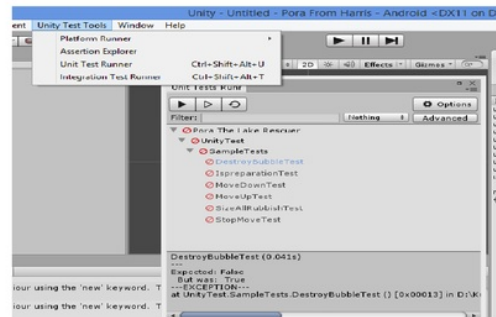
Unity - Untitled - Pora From Harris - Android <DX11 on D

ent Unity Test Tools Window Help

Platform Runner
Assertion Explorer
Unit Test Runner Ctrl+Shift+Alt+U
Integration Test Runner Ctrl+Shift+Alt+T

2D Effects Gizmos

Unit Tests Runn

Options
Filter: Nothing Advanced

Pora The Lake Rescuer
UnityTest
SampleTests
DestroyBubbleTest
IspreparationTest
MoveDownTest
MoveUpTest
SizeAllRubbishTest
StopMoveTest

DestroyBubbleTest (0.041s)
---
Expected: False
But was: True
---EXCEPTION---
at UnityTest.SampleTests.DestroyBubbleTest () [0x00013] in D:\K

iour using the 'new' keyword. T
iour using the 'new' keyword. T